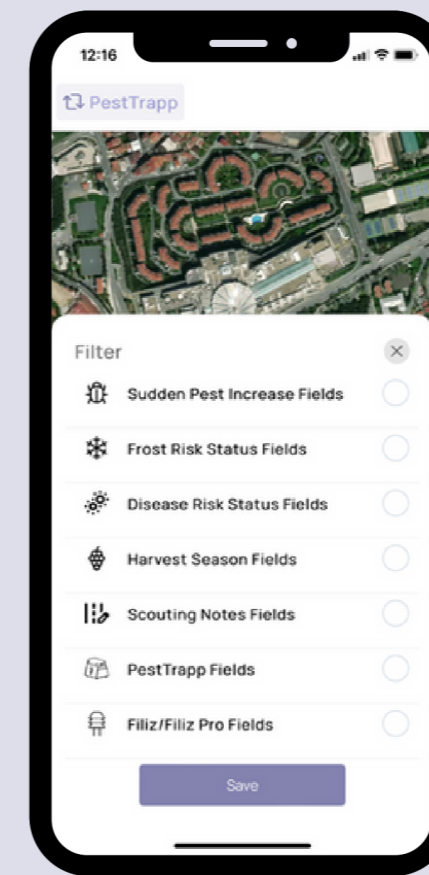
12:16

PestTrapp

Filter

Sudden Pest Increase Fields

Frost Risk Status Fields

Disease Risk Status Fields

Harvest Season Fields

Scouting Notes Fields

PestTrapp Fields

Filiz/Filiz Pro Fields

Save